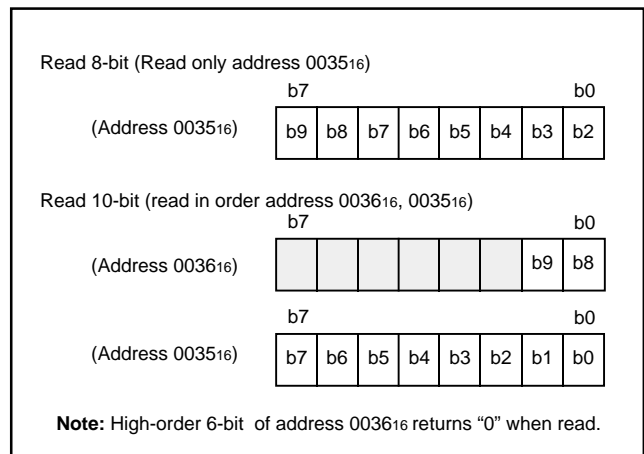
Read 8-bit (Read only address $0035_{16}$)

b7 b0

(Address $0035_{16}$)

| b9 | b8 | b7 | b6 | b5 | b4 | b3 | b2 |
|---|---|---|---|---|---|---|---|

Read 10-bit (read in order address $0036_{16}$, $0035_{16}$)

b7 b0

(Address $0036_{16}$)

| | | | | | | b9 | b8 |
|---|---|---|---|---|---|---|---|

b7 b0

(Address $0035_{16}$)

| b7 | b6 | b5 | b4 | b3 | b2 | b1 | b0 |
|---|---|---|---|---|---|---|---|

**Note:** High-order 6-bit of address $0036_{16}$ returns “0” when read.